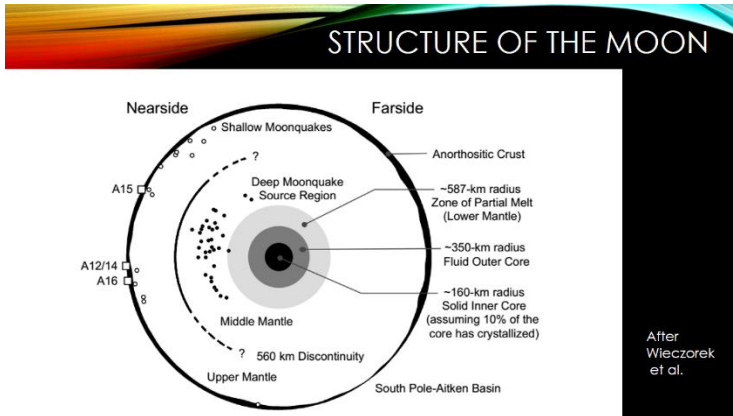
STRUCTURE OF THE MOON

Nearside

Farside

Shallow Moonquakes

?

Anorthositic Crust

A15

Deep Moonquake Source Region

~587-km radius Zone of Partial Melt (Lower Mantle)

~350-km radius Fluid Outer Core

A12/14

A16

~160-km radius Solid Inner Core (assuming 10% of the core has crystallized)

Middle Mantle

?

560 km Discontinuity

Upper Mantle

South Pole-Aitken Basin

After Wieczorek et al.